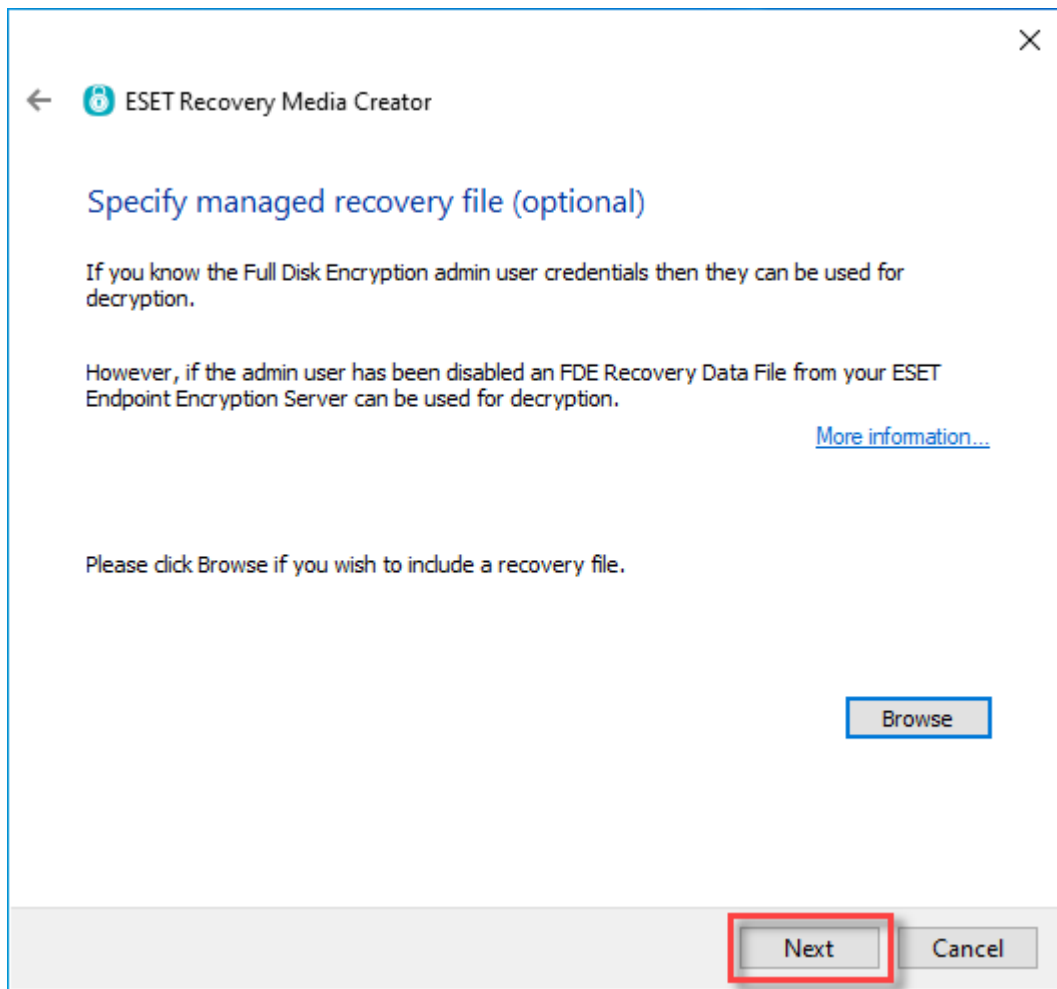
ESET Recovery Media Creator

Specify managed recovery file (optional)

If you know the Full Disk Encryption admin user credentials then they can be used for decryption.

However, if the admin user has been disabled an FDE Recovery Data File from your ESET Endpoint Encryption Server can be used for decryption.

More information...

Please click Browse if you wish to include a recovery file.

Browse

Next

Cancel